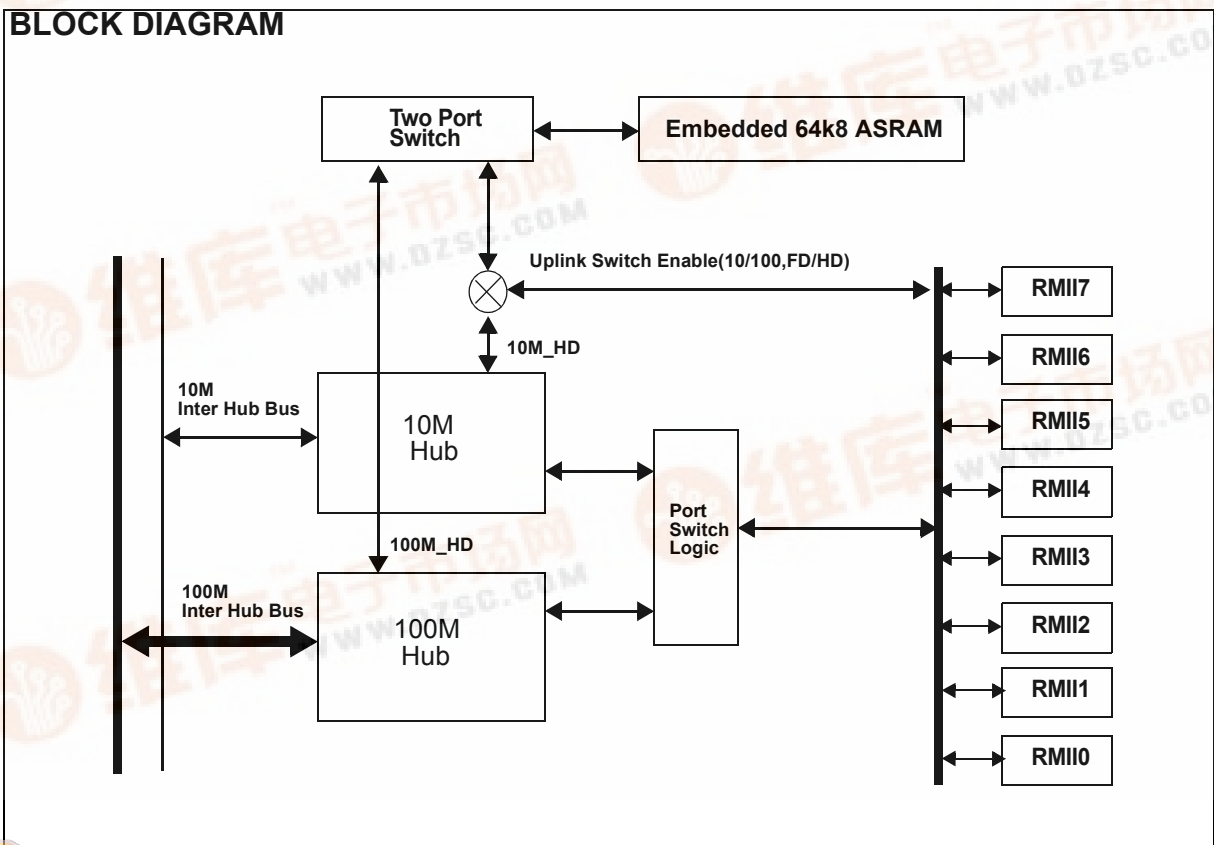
BLOCK DIAGRAM

Two Port Switch

Embedded 64k8 ASRAM

Uplink Switch Enable(10/100,FD/HD)

10M_HD

10M Inter Hub Bus

10M Hub

Port Switch Logic

100M_HD

100M Inter Hub Bus

100M Hub

RMII7

RMII6

RMII5

RMII4

RMII3

RMII2

RMII1

RMII0

维库电子市场网 WWW.DZSC.COM